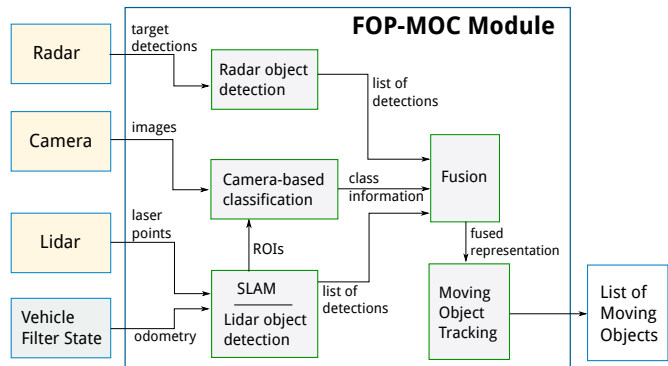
FOP-MOC Module

Radar

target detections

Radar object detection

list of detections

Camera

images

Camera-based classification

class information

Fusion

Lidar

laser points

ROIs

fused representation

Vehicle Filter State

odometry

SLAM

Lidar object detection

list of detections

Moving Object Tracking

List of Moving Objects